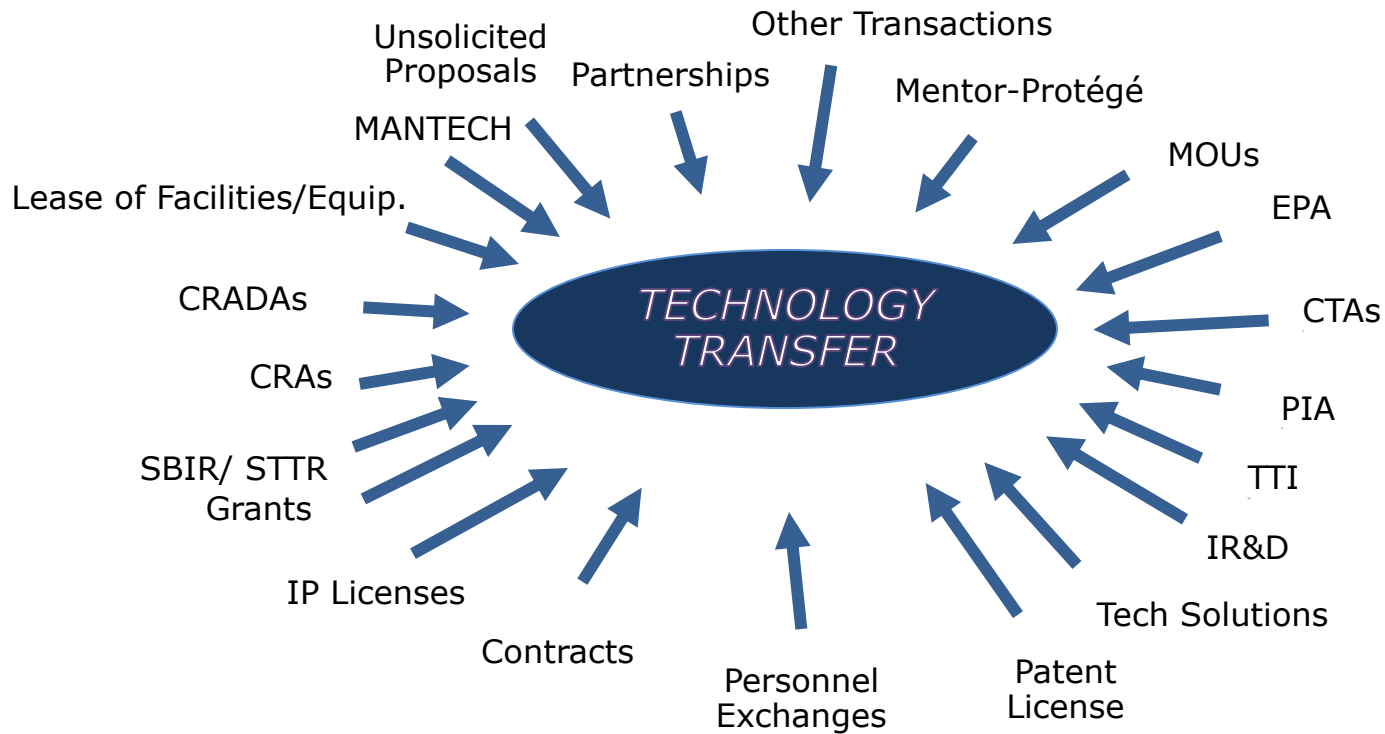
Unsolicited Proposals

Other Transactions

Partnerships

Mentor-Protégé

MANTECH

MOUs

Lease of Facilities/Equip.

EPA

CRADAs

TECHNOLOGY TRANSFER

CTAs

CRAs

PIA

SBIR/ STTR Grants

TTI

IR&D

IP Licenses

Tech Solutions

Contracts

Personnel Exchanges

Patent License